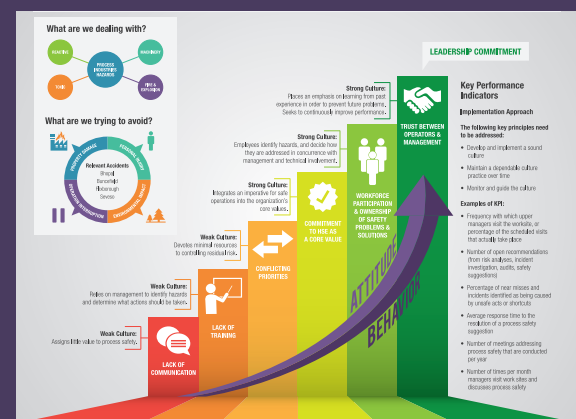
What are we dealing with?

REACTIVE

MACHINERY

PROCESS INDUSTRIES HAZARDS

TOXIC

FIRE & EXPLOSION

What are we trying to avoid?

PROPERTY DAMAGE

PERSONAL INJURY

Relevant Accidents:
Bhopal
Bancefield
Flixborough
Seveso

ENVIRONMENTAL IMPACT

OPERATION INTERRUPTION

LEADERSHIP COMMITMENT

Strong Culture:
Places an emphasis on learning from past experience in order to prevent future problems. Seeks to continuously improve performance.

Strong Culture:
Employees identify hazards, and decide how they are addressed in concurrence with management and technical involvement.

Strong Culture:
Integrates an imperative for safe operations into the organization's core values.

Weak Culture:
Devotes minimal resources to controlling residual risk.

Weak Culture:
Relies on management to identify hazards and determine what actions should be taken.

Weak Culture:
Assigns little value to process safety.

LACK OF COMMUNICATION

LACK OF TRAINING

CONFLICTING PRIORITIES

COMMITMENT TO HSE AS A CORE VALUE

WORKFORCE PARTICIPATION & OWNERSHIP OF SAFETY PROBLEMS & SOLUTIONS

TRUST BETWEEN OPERATORS & MANAGEMENT

ATTITUDE

BEHAVIOR

Key Performance Indicators

Implementation Approach

The following key principles need to be addressed:

• Develop and implement a sound culture
• Maintain a dependable culture practice over time
• Monitor and guide the culture

Examples of KPI:

• Frequency with which upper managers visit the worksite, or percentage of the scheduled visits that actually take place
• Number of open recommendations (from risk analyses, incident investigation, audits, safety suggestions)
• Percentage of near misses and incidents identified as being caused by unsafe acts or shortcuts
• Average response time to the resolution of a process safety suggestion
• Number of meetings addressing process safety that are conducted per year
• Number of times per month managers visit work sites and discusses process safety